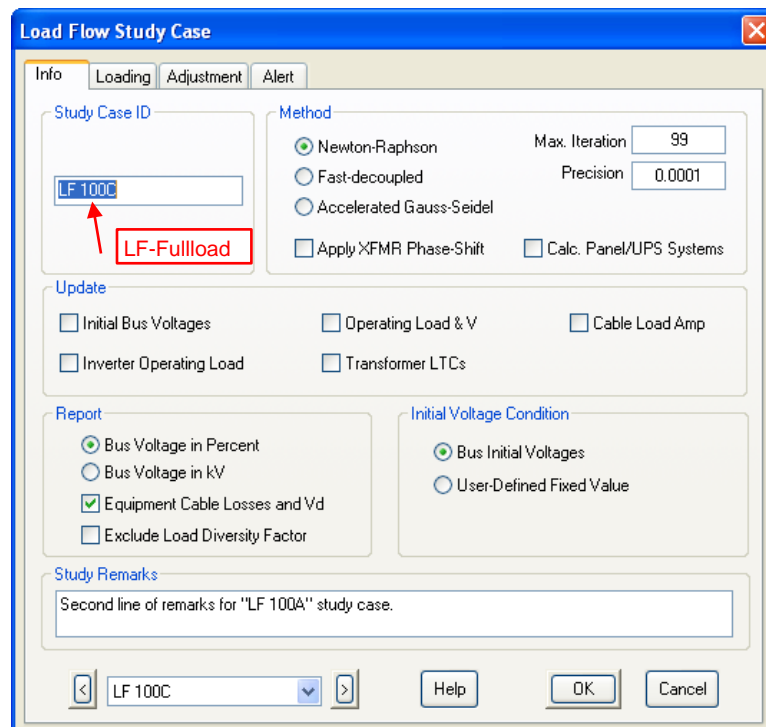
Load Flow Study Case

Info | Loading | Adjustment | Alert

Study Case ID

LF 100C

LF-Fullload

Method

Newton-Raphson

Fast-decoupled

Accelerated Gauss-Seidel

Max. Iteration 99

Precision 0.0001

Apply XFMR Phase-Shift

Calc. Panel/UPS Systems

Update

Initial Bus Voltages

Operating Load & V

Cable Load Amp

Inverter Operating Load

Transformer LTCs

Report

Bus Voltage in Percent

Bus Voltage in kV

Equipment Cable Losses and Vd

Exclude Load Diversity Factor

Initial Voltage Condition

Bus Initial Voltages

User-Defined Fixed Value

Study Remarks

Second line of remarks for "LF 100A" study case.

< LF 100C >

Help

OK

Cancel